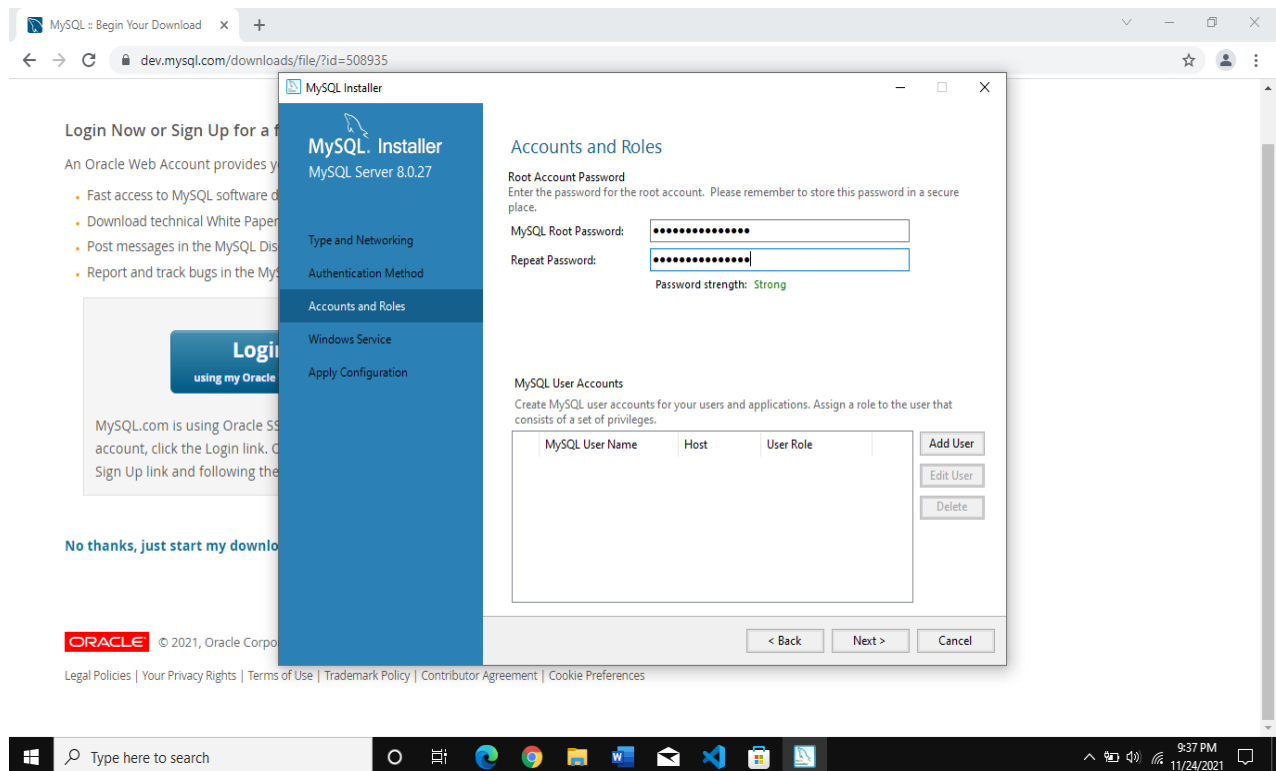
MySQL :: Begin Your Download ×
dev.mysql.com/downloads/file/?id=508935

Login Now or Sign Up for a f
An Oracle Web Account provides y
• Fast access to MySQL software d
• Download technical White Paper
• Post messages in the MySQL Dis
• Report and track bugs in the My

Login
using my Oracle

MySQL.com is using Oracle SS account, click the Login link. O Sign Up link and following the

No thanks, just start my downlo

ORACLE © 2021, Oracle Corpo
Legal Policies | Your Privacy Rights | Terms of Use | Trademark Policy | Contributor Agreement | Cookie Preferences

MySQL Installer

MySQL. Installer
MySQL Server 8.0.27

Type and Networking
Authentication Method
Accounts and Roles
Windows Service
Apply Configuration

Accounts and Roles

Root Account Password
Enter the password for the root account. Please remember to store this password in a secure place.

MySQL Root Password: •••••••••••••••
Repeat Password: •••••••••••••••
Password strength: Strong

MySQL User Accounts
Create MySQL user accounts for your users and applications. Assign a role to the user that consists of a set of privileges.

| MySQL User Name | Host | User Role |
|---|---|---|

Add User
Edit User
Delete

< Back
Next >
Cancel

Type here to search
9:37 PM
11/24/2021